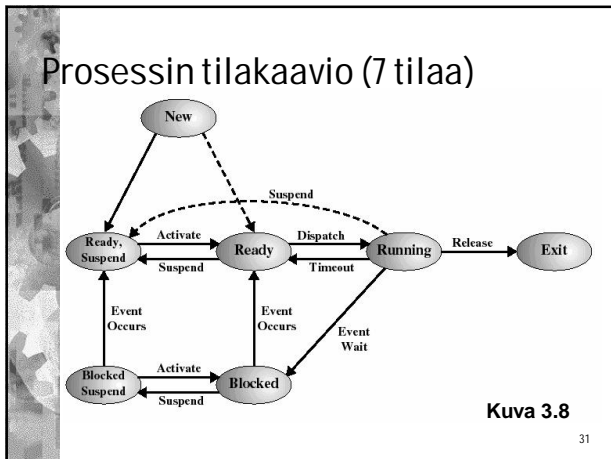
Prosessin tilakaavio (7 tilaa)

New

Suspend

Ready, Suspend

Activate

Suspend

Ready

Dispatch

Timeout

Running

Release

Exit

Event Occurs

Event Occurs

Event Wait

Blocked Suspend

Activate

Suspend

Blocked

Kuva 3.8

31